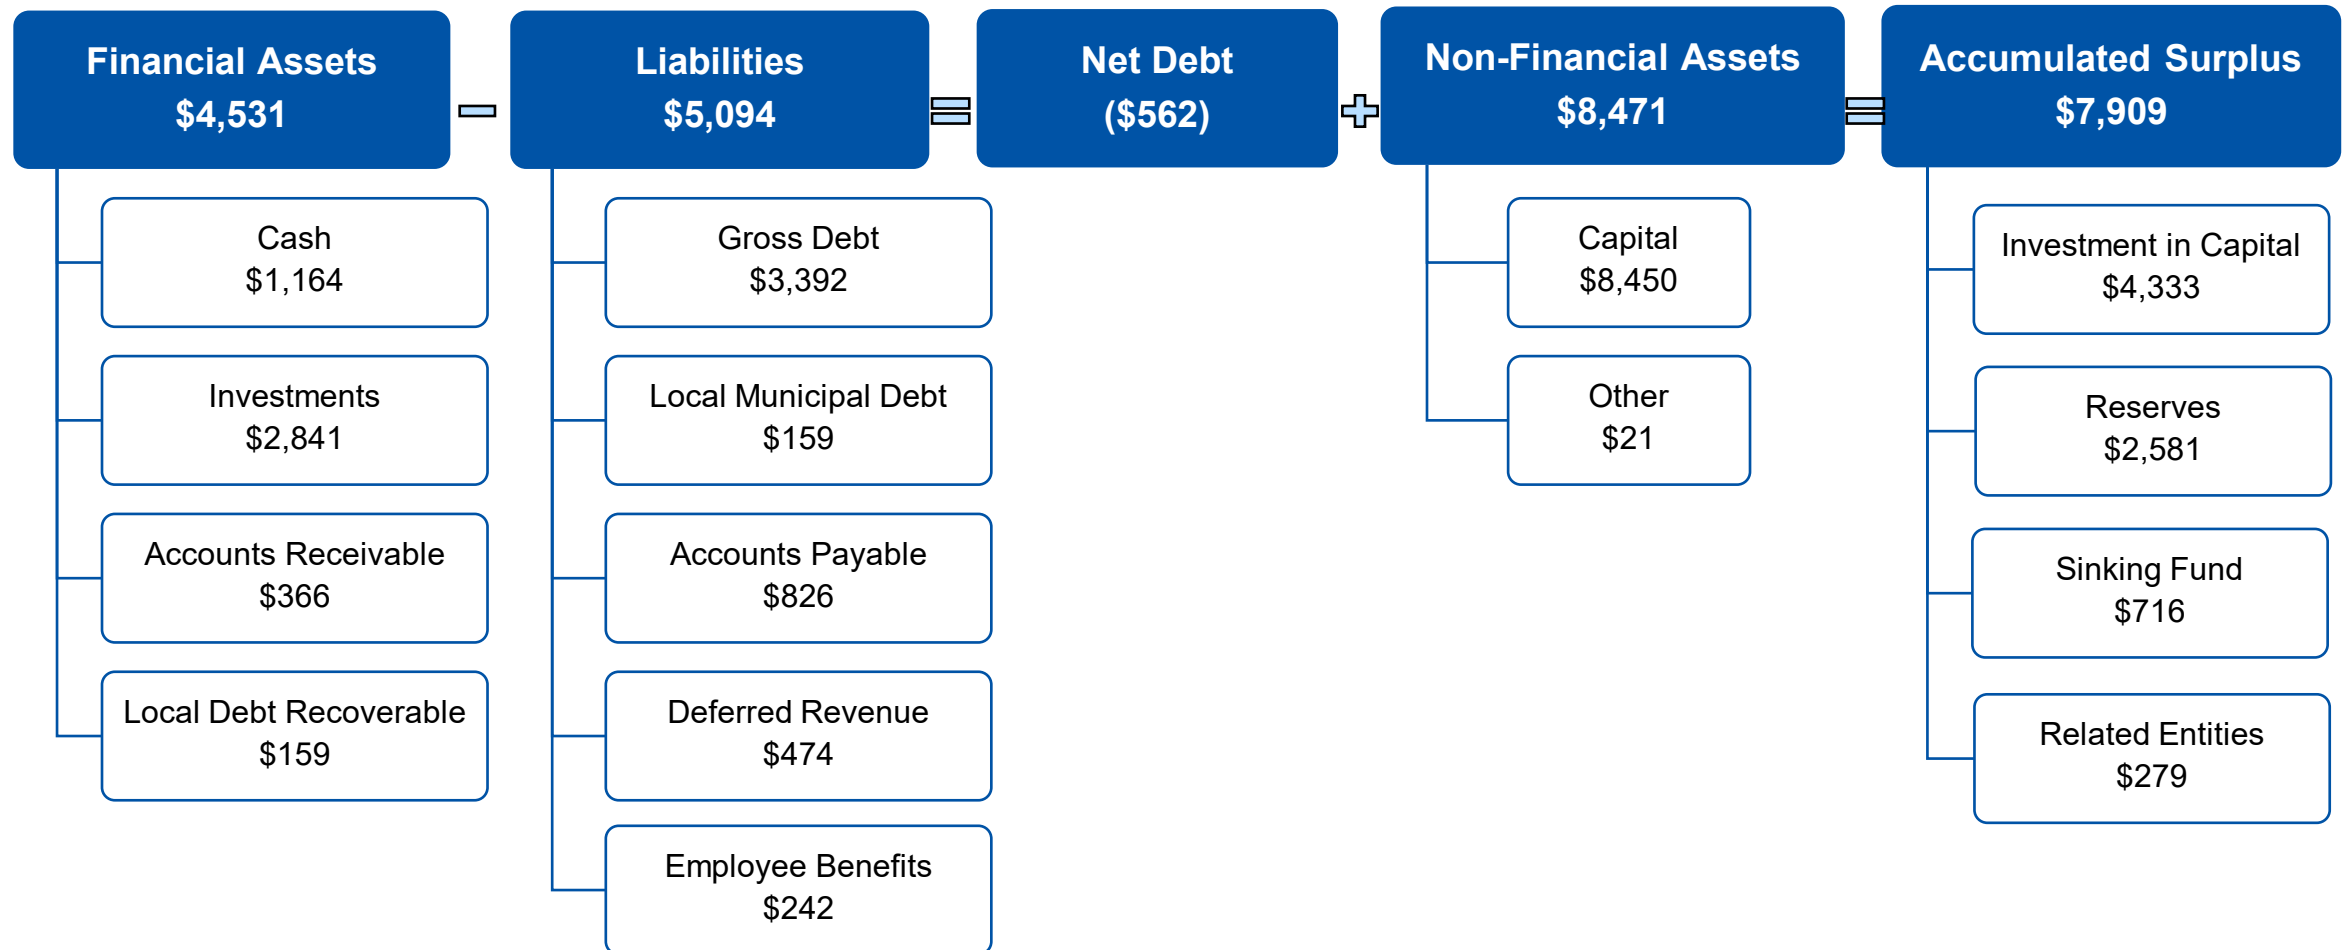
Financial Assets
$4,531

−

Liabilities
$5,094

=

Net Debt
($562)

+

Non-Financial Assets
$8,471

=

Accumulated Surplus
$7,909

Cash
$1,164

Investments
$2,841

Accounts Receivable
$366

Local Debt Recoverable
$159

Gross Debt
$3,392

Local Municipal Debt
$159

Accounts Payable
$826

Deferred Revenue
$474

Employee Benefits
$242

Capital
$8,450

Other
$21

Investment in Capital
$4,333

Reserves
$2,581

Sinking Fund
$716

Related Entities
$279